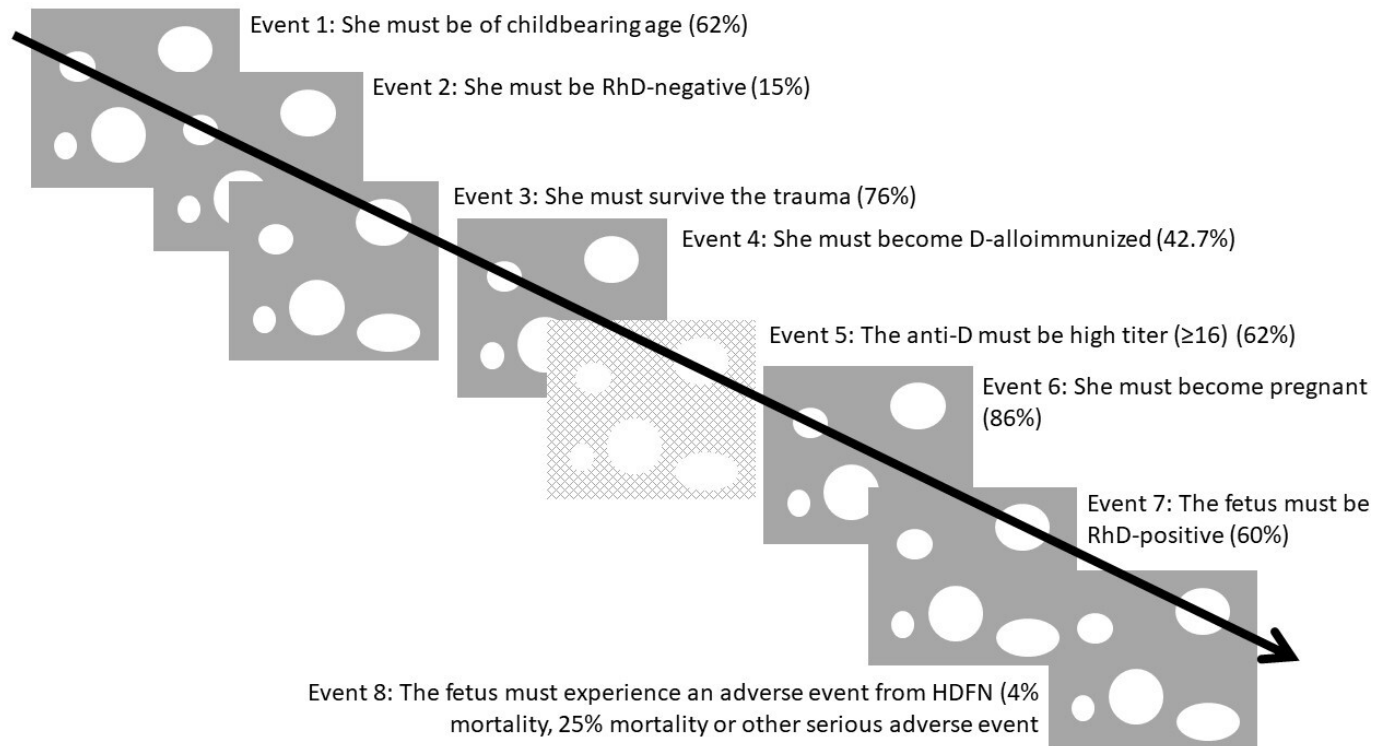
Event 1: She must be of childbearing age (62%)

Event 2: She must be RhD-negative (15%)

Event 3: She must survive the trauma (76%)

Event 4: She must become D-alloimmunized (42.7%)

Event 5: The anti-D must be high titer (≥16) (62%)

Event 6: She must become pregnant (86%)

Event 7: The fetus must be RhD-positive (60%)

Event 8: The fetus must experience an adverse event from HDFN (4% mortality, 25% mortality or other serious adverse event